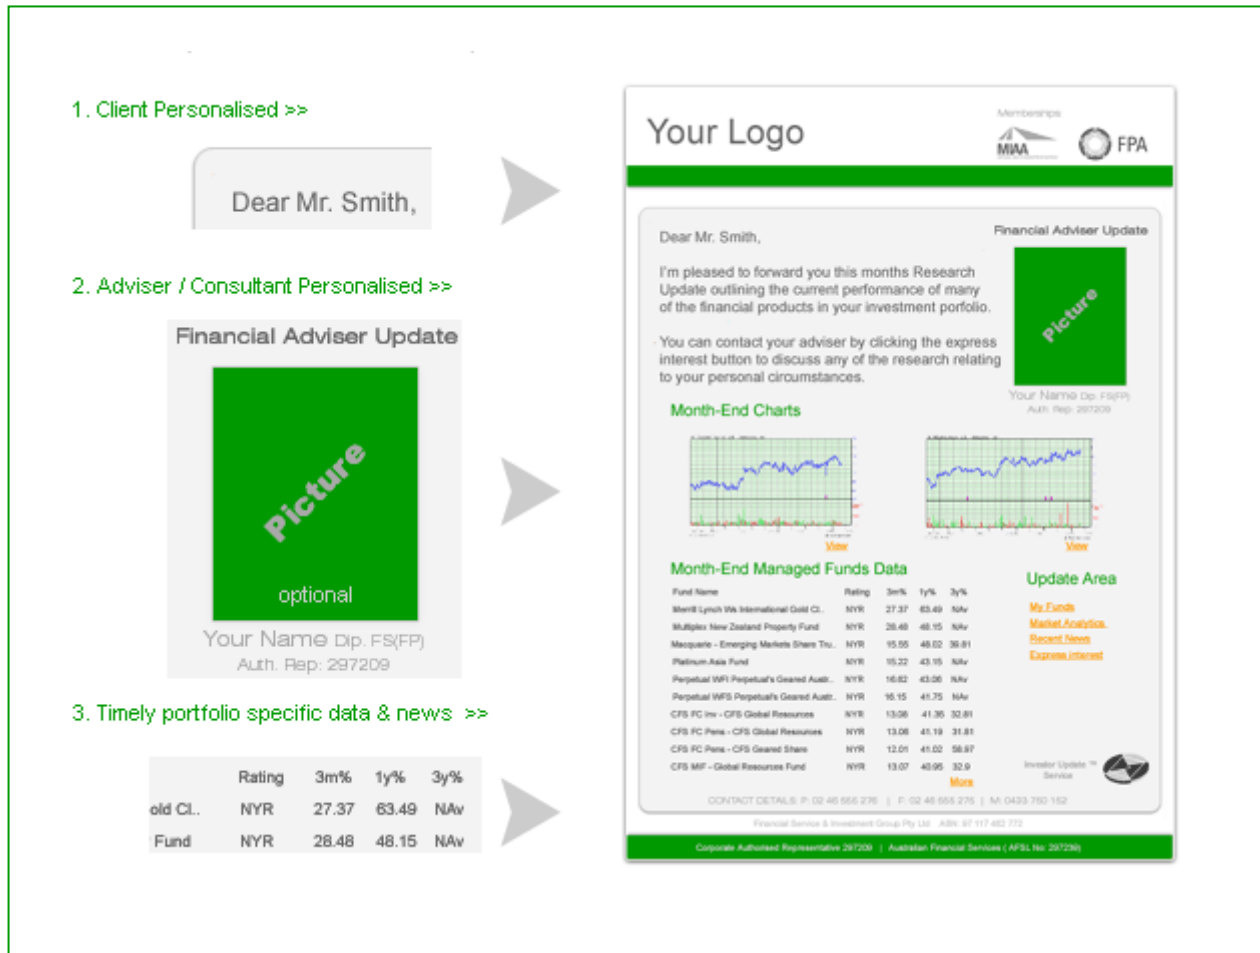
1. Client Personalised >>

Dear Mr. Smith,

2. Adviser / Consultant Personalised >>

Financial Adviser Update

Picture

optional

Your Name Dip. FS(FP)
Auth. Rep: 297209

3. Timely portfolio specific data & news >>

| | Rating | 3m% | 1y% | 3y% |
|---|---|---|---|---|
| old Cl.. | NYR | 27.37 | 63.49 | NAv |
| Fund | NYR | 28.48 | 48.15 | NAv |

Your Logo

Memberships
MIAA
FPA

Dear Mr. Smith,

Financial Adviser Update

I'm pleased to forward you this months Research Update outlining the current performance of many of the financial products in your investment portfolio.

You can contact your adviser by clicking the express interest button to discuss any of the research relating to your personal circumstances.

Picture

Your Name Dip. FS(FP)
Auth. Rep: 297209

Month-End Charts

View

View

Month-End Managed Funds Data

| Fund Name | Rating | 3m% | 1y% | 3y% |
|---|---|---|---|---|
| Merrill Lynch Ws International Gold Cl.. | NYR | 27.37 | 63.49 | NAv |
| Multiplex New Zealand Property Fund | NYR | 28.48 | 48.15 | NAv |
| Macquarie - Emerging Markets Share Tru.. | NYR | 15.55 | 48.02 | 38.81 |
| Platinum Asia Fund | NYR | 15.22 | 43.15 | NAv |
| Perpetual WFI Perpetual's Geared Austr.. | NYR | 16.62 | 43.06 | NAv |
| Perpetual WFS Perpetual's Geared Austr.. | NYR | 16.15 | 41.75 | NAv |
| CFS FC Inv - CFS Global Resources | NYR | 13.06 | 41.36 | 32.81 |
| CFS FC Pens - CFS Global Resources | NYR | 13.06 | 41.19 | 31.81 |
| CFS FC Pens - CFS Geared Share | NYR | 12.01 | 41.02 | 58.97 |
| CFS MIF - Global Resources Fund | NYR | 13.07 | 40.95 | 32.9 |

More

Update Area

My Funds
Market Analytics
Recent News
Express Interest

Investor Update Service

CONTACT DETAILS P: 02 46 555 276 | F: 02 46 555 275 | M: 0433 760 152

Financial Service & Investment Group Pty Ltd ABN: 97 117 482 772

Corporate Authorised Representative 297209 | Australian Financial Services (AFSL No 297236)